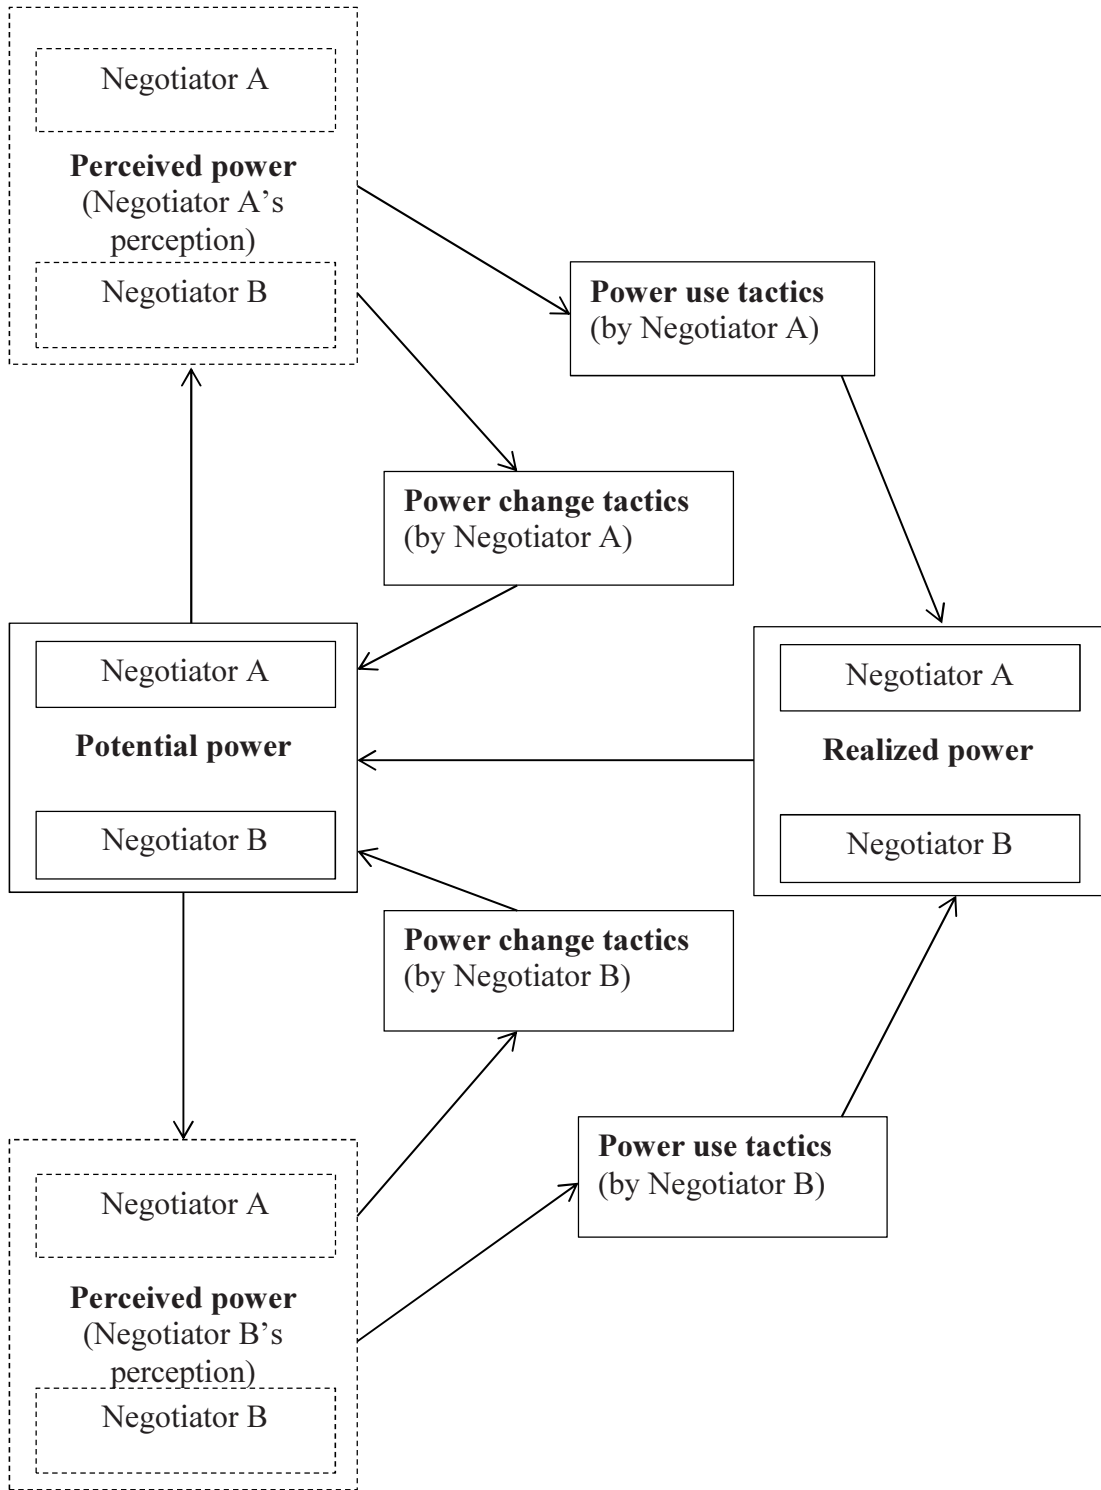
Negotiator A

**Perceived power**
(Negotiator A's perception)

Negotiator B

**Power use tactics**
(by Negotiator A)

**Power change tactics**
(by Negotiator A)

Negotiator A

**Potential power**

Negotiator B

Negotiator A

**Realized power**

Negotiator B

**Power change tactics**
(by Negotiator B)

**Power use tactics**
(by Negotiator B)

Negotiator A

**Perceived power**
(Negotiator B's perception)

Negotiator B